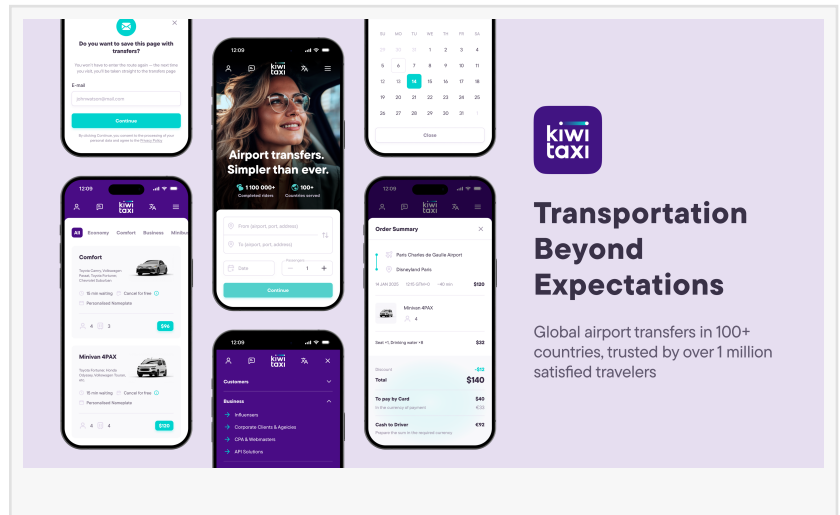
Do you want to save this page with transfers?

You won't have to enter this route again — this next time you visit, you'll be taken straight to the transfers page

E-mail

Continue

12:09

kiwi taxi

Airport transfers. Simpler than ever.

1 100 000+
Completed rides

100+
Countries served

From (airport, port, address)

To (airport, port, address)

Date

1

Continue

SU MO TU WE TH FR SA

| SU | MO | TU | WE | TH | FR | SA |
|---|---|---|---|---|---|---|
| 30 | 31 | 1 | 2 | 3 | 4 | |
| 5 | 6 | 7 | 8 | 9 | 10 | 11 |
| 12 | 13 | 14 | 15 | 16 | 17 | 18 |
| 19 | 20 | 21 | 22 | 23 | 24 | 25 |
| 26 | 27 | 28 | 29 | 30 | 31 | 1 |

Close

12:09

kiwi taxi

All Economy Comfort Business Minibus

Comfort

15 min waiting
Cancel for free
Personalised Nameplate

4 2

$46

Minivan 4PAX

15 min waiting
Cancel for free
Personalised Nameplate

4 4

$120

12:09

kiwi taxi

Order Summary

Paris Charles de Gaulle Airport

Disneyland Paris

$120

Minivan 4PAX

4

$32

Discount

Total

$140

To pay by Card

$40

Cash to Driver

€92

12:09

kiwi taxi

Customers

Business

Influencers

Corporate Clients & Agencies

CPA & Webmasters

API Solutions

kiwi taxi

Transportation Beyond Expectations

Global airport transfers in 100+ countries, trusted by over 1 million satisfied travelers